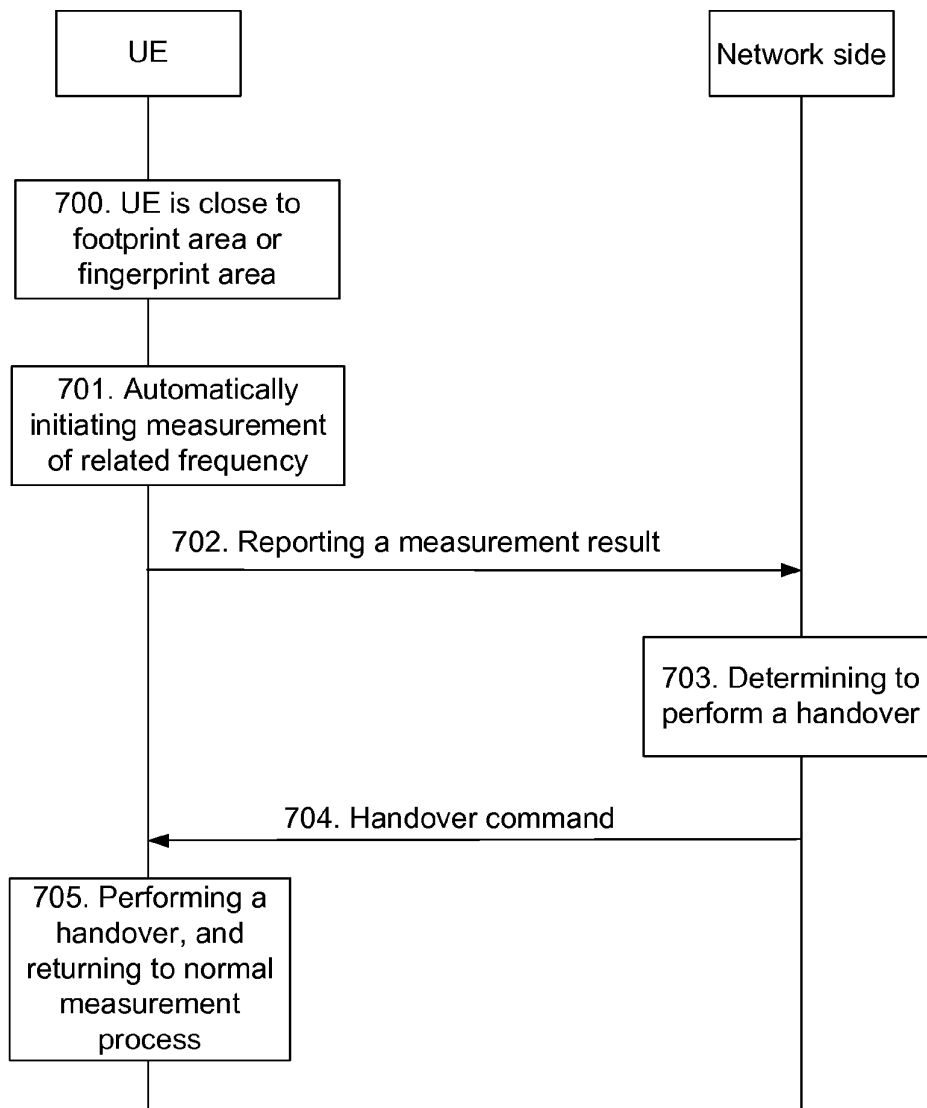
UE

Network side

700. UE is close to footprint area or fingerprint area

701. Automatically initiating measurement of related frequency

702. Reporting a measurement result

703. Determining to perform a handover

704. Handover command

705. Performing a handover, and returning to normal measurement process